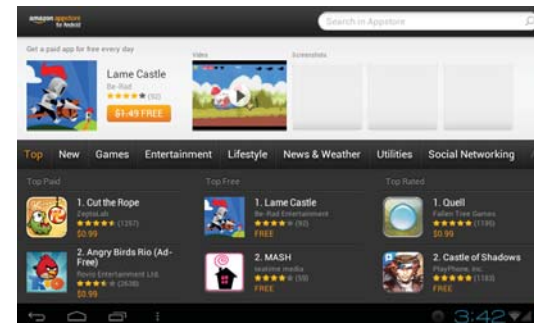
amazon appstore for Android

Search in Appstore

Get a paid app for free every day

Lame Castle
Be-Rad
★★★★★ (92)
$1.49 FREE

Video

Screenshots

Top New Games Entertainment Lifestyle News & Weather Utilities Social Networking

Top Paid

1. Cut the Rope
ZeptoLab
★★★★★ (1257)
$0.99

2. Angry Birds Rio (Ad-Free)
Rovio Entertainment Ltd.
★★★★★ (2638)
$0.99

Top Free

1. Lame Castle
Be-Rad Entertainment
★★★★★ (92)
FREE

2. MASH
seasons media
★★★★★ (59)
FREE

Top Rated

1. Quell
Fallen Tree Games
★★★★★ (1136)
$0.99

2. Castle of Shadows
PlayPhone, Inc.
★★★★★ (1183)
FREE

3:42